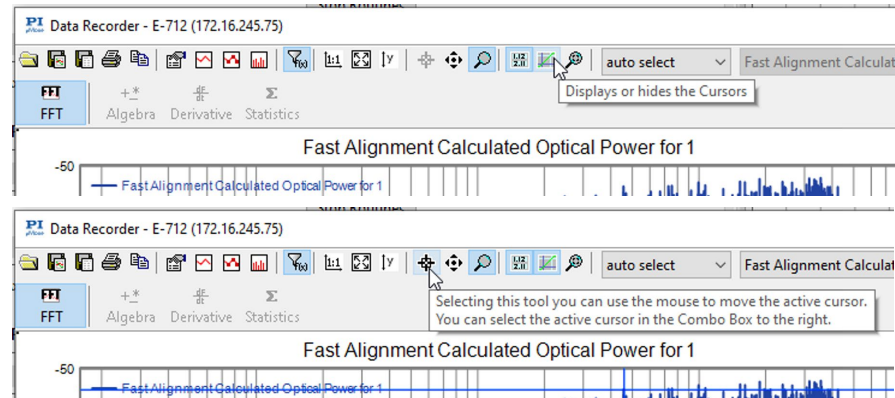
PI Data Recorder - E-712 (172.16.245.75)

auto select
Fast Alignment Calculat

Displays or hides the Cursors

FFT
FFT
Algebra
Derivative
Statistics

Fast Alignment Calculated Optical Power for 1

-50

Fast Alignment Calculated Optical Power for 1

PI Data Recorder - E-712 (172.16.245.75)

auto select
Fast Alignment Calculat

FFT
FFT
Algebra
Derivative
Statistics

Selecting this tool you can use the mouse to move the active cursor. You can select the active cursor in the Combo Box to the right.

Fast Alignment Calculated Optical Power for 1

-50

Fast Alignment Calculated Optical Power for 1